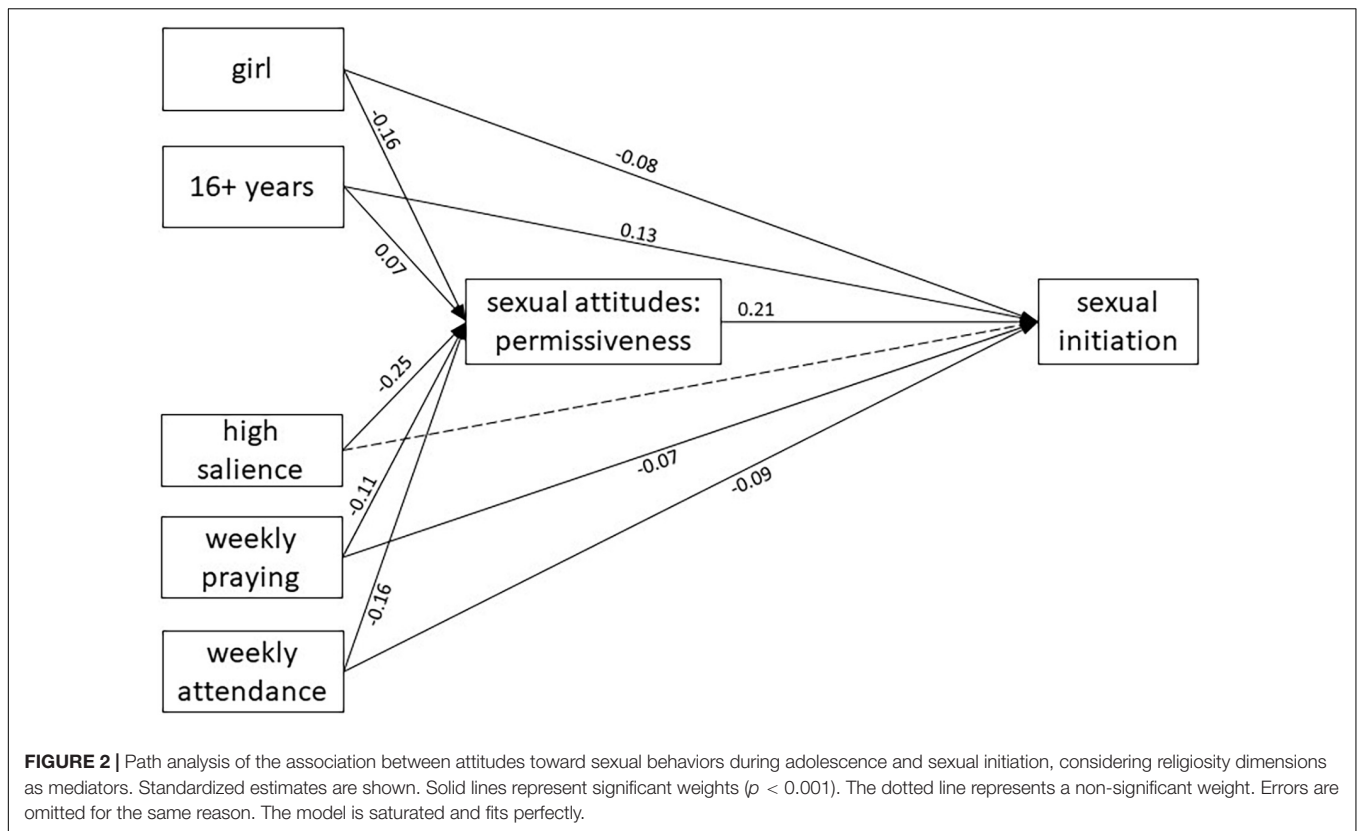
girl

16+ years

sexual attitudes: permissiveness

sexual initiation

high salience

weekly praying

weekly attendance

-0.16

-0.08

0.13

0.07

0.21

-0.25

-0.11

-0.07

-0.09

-0.16

**FIGURE 2 |** Path analysis of the association between attitudes toward sexual behaviors during adolescence and sexual initiation, considering religiosity dimensions as mediators. Standardized estimates are shown. Solid lines represent significant weights ($p < 0.001$). The dotted line represents a non-significant weight. Errors are omitted for the same reason. The model is saturated and fits perfectly.